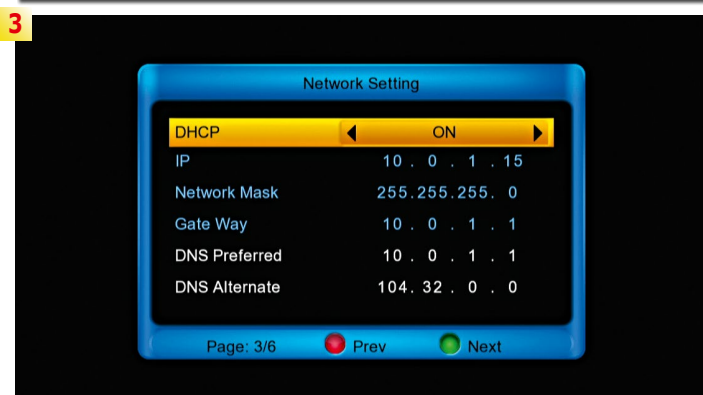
3

Network Setting

| | |
|---|---|
| DHCP | ON |
| IP | 10 . 0 . 1 . 15 |
| Network Mask | 255.255.255. 0 |
| Gate Way | 10 . 0 . 1 . 1 |
| DNS Preferred | 10 . 0 . 1 . 1 |
| DNS Alternate | 104. 32 . 0 . 0 |

Page: 3/6 Prev Next